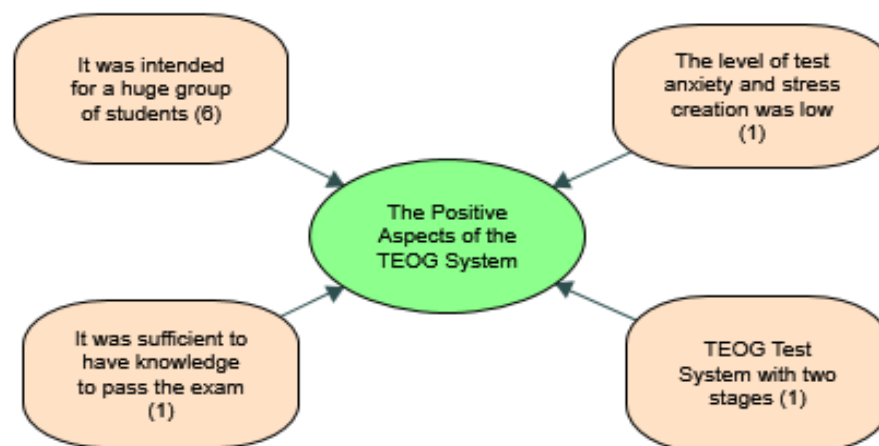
It was intended for a huge group of students (6)

The level of test anxiety and stress creation was low (1)

The Positive Aspects of the TEOG System

It was sufficient to have knowledge to pass the exam (1)

TEOG Test System with two stages (1)